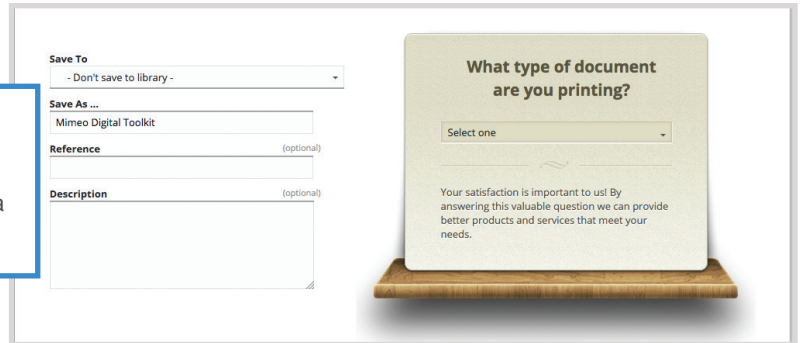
Save To

- Don't save to library -

Save As ...

Mimeo Digital Toolkit

Reference (optional)

Description (optional)

a

What type of document are you printing?

Select one

Your satisfaction is important to us! By answering this valuable question we can provide better products and services that meet your needs.